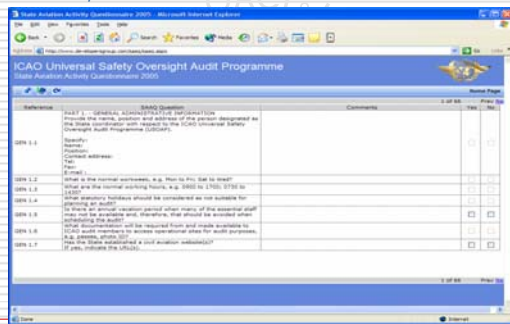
State Aviation Activity Questionnaire 2005 - Microsoft Internet Explorer

File Edit View Favorites Tools Help

Back Search Favorites Media

Address http://www.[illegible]/saaq/saaq.aspx Go Links

ICAO Universal Safety Oversight Audit Programme
State Aviation Activity Questionnaire 2005

Home Page

1 of 66 Prev Next

| Reference | SAAQ Question | Comments | Yes | No |
|---|---|---|---|---|
| GEN 1.1 | PART 1 – GENERAL ADMINISTRATIVE INFORMATION Provide the name, position and address of the person designated as the State coordinator with respect to the ICAO Universal Safety Oversight Audit Programme (USOAP). Specify: Name: Position: Contact address: Tel: Fax: E-mail: | | | |
| GEN 1.2 | What is the normal workweek, e.g. Mon to Fri; Sat to Wed? | | | |
| GEN 1.3 | What are the normal working hours, e.g. 0800 to 1700; 0730 to 1430? | | | |
| GEN 1.4 | What statutory holidays should be considered as not suitable for planning an audit? | | | |
| GEN 1.5 | Is there an annual vacation period when many of the essential staff may not be available and, therefore, that should be avoided when scheduling the audit? | | | |
| GEN 1.6 | What documentation will be required from and made available to ICAO audit members to access operational sites for audit purposes, e.g. passes, photo ID? | | | |
| GEN 1.7 | Has the State established a civil aviation website(s)? If yes, indicate the URL(s). | | | |

1 of 66 Prev Next

Done Internet